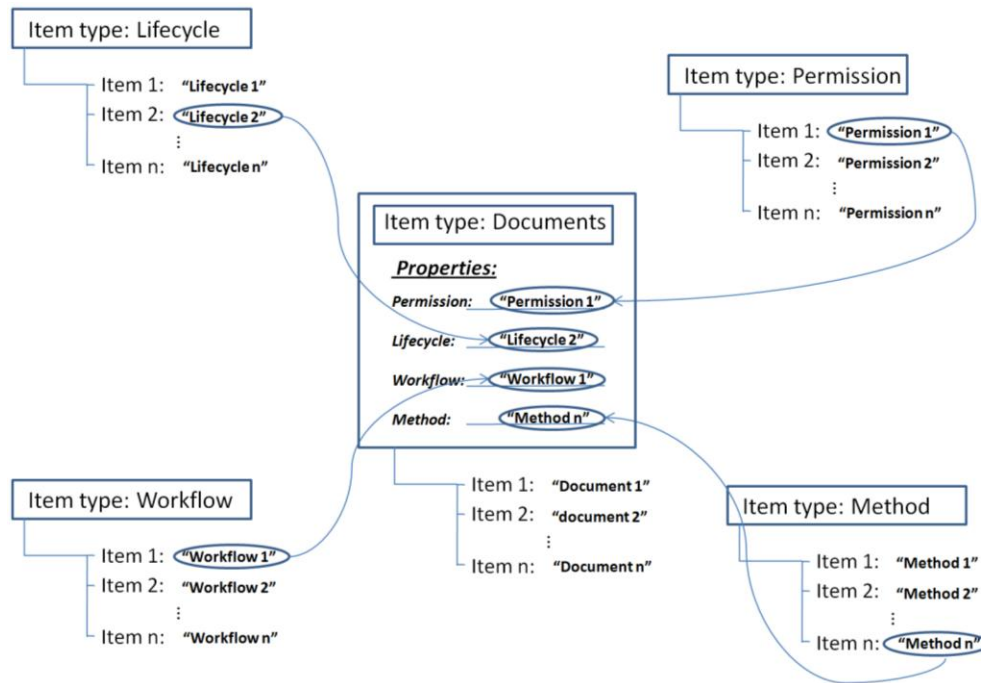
Item type: Lifecycle

Item 1: "Lifecycle 1"
Item 2: "Lifecycle 2"
⋮
Item n: "Lifecycle n"

Item type: Permission

Item 1: "Permission 1"
Item 2: "Permission 2"
⋮
Item n: "Permission n"

Item type: Documents

Properties:
Permission: "Permission 1"
Lifecycle: "Lifecycle 2"
Workflow: "Workflow 1"
Method: "Method n"

Item 1: "Document 1"
Item 2: "document 2"
⋮
Item n: "Document n"

Item type: Workflow

Item 1: "Workflow 1"
Item 2: "Workflow 2"
⋮
Item n: "Workflow n"

Item type: Method

Item 1: "Method 1"
Item 2: "Method 2"
⋮
Item n: "Method n"